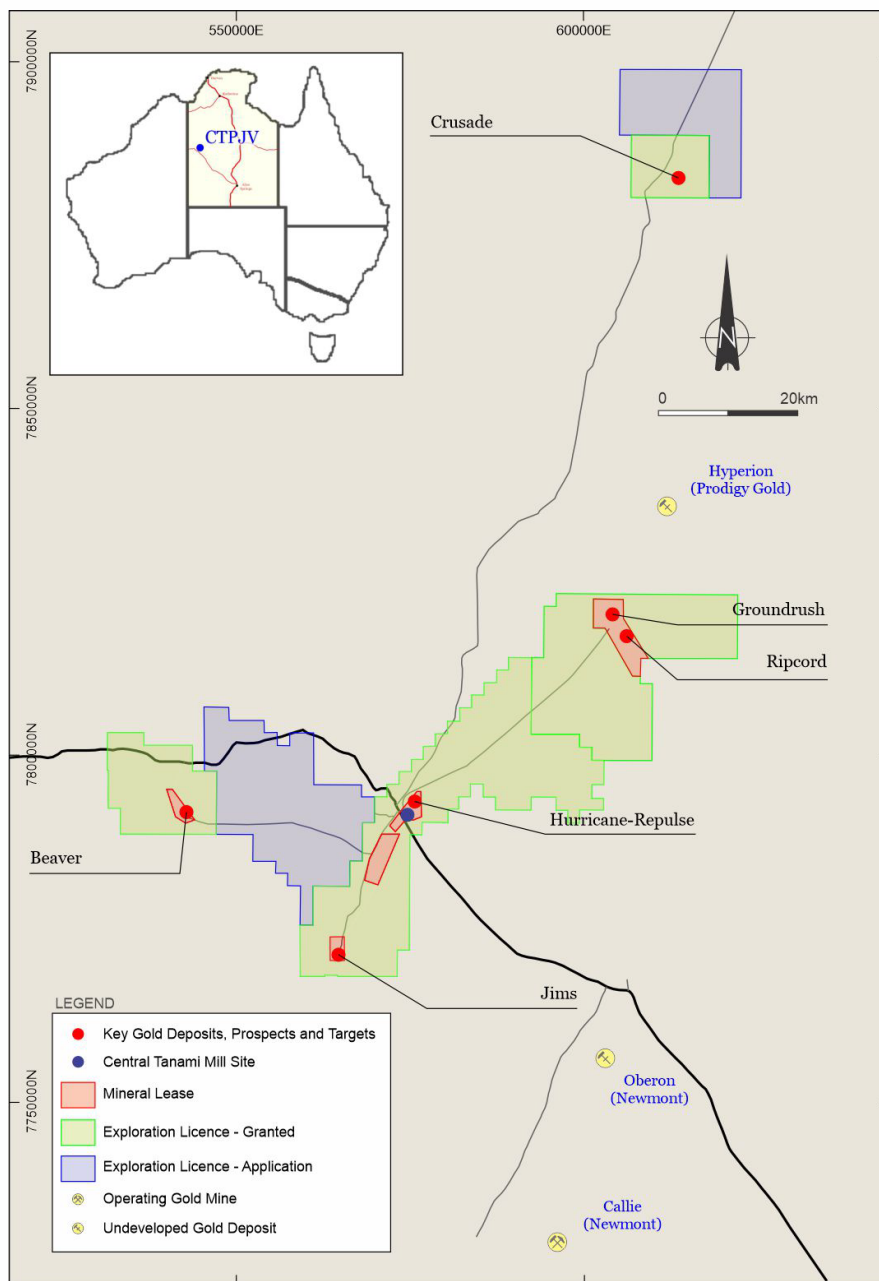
550000E
600000E
7900000N
7850000N
7800000N
7750000N

CTPJV

Crusade

N

0
20km

Hyperion
(Prodigy Gold)

Groundrush

Ripcord

Beaver

Hurricane-Repulse

Jims

Oberon
(Newmont)

Callie
(Newmont)

LEGEND
Key Gold Deposits, Prospects and Targets
Central Tanami Mill Site
Mineral Lease
Exploration Licence - Granted
Exploration Licence - Application
Operating Gold Mine
Undeveloped Gold Deposit